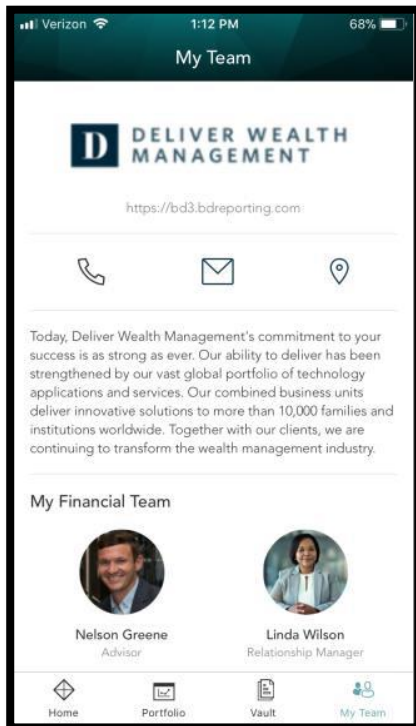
Verizon 1:12 PM 68%

My Team

D DELIVER WEALTH MANAGEMENT

https://bd3.bdreporting.com

Today, Deliver Wealth Management's commitment to your success is as strong as ever. Our ability to deliver has been strengthened by our vast global portfolio of technology applications and services. Our combined business units deliver innovative solutions to more than 10,000 families and institutions worldwide. Together with our clients, we are continuing to transform the wealth management industry.

My Financial Team

Nelson Greene
Advisor

Linda Wilson
Relationship Manager

Home Portfolio Vault My Team